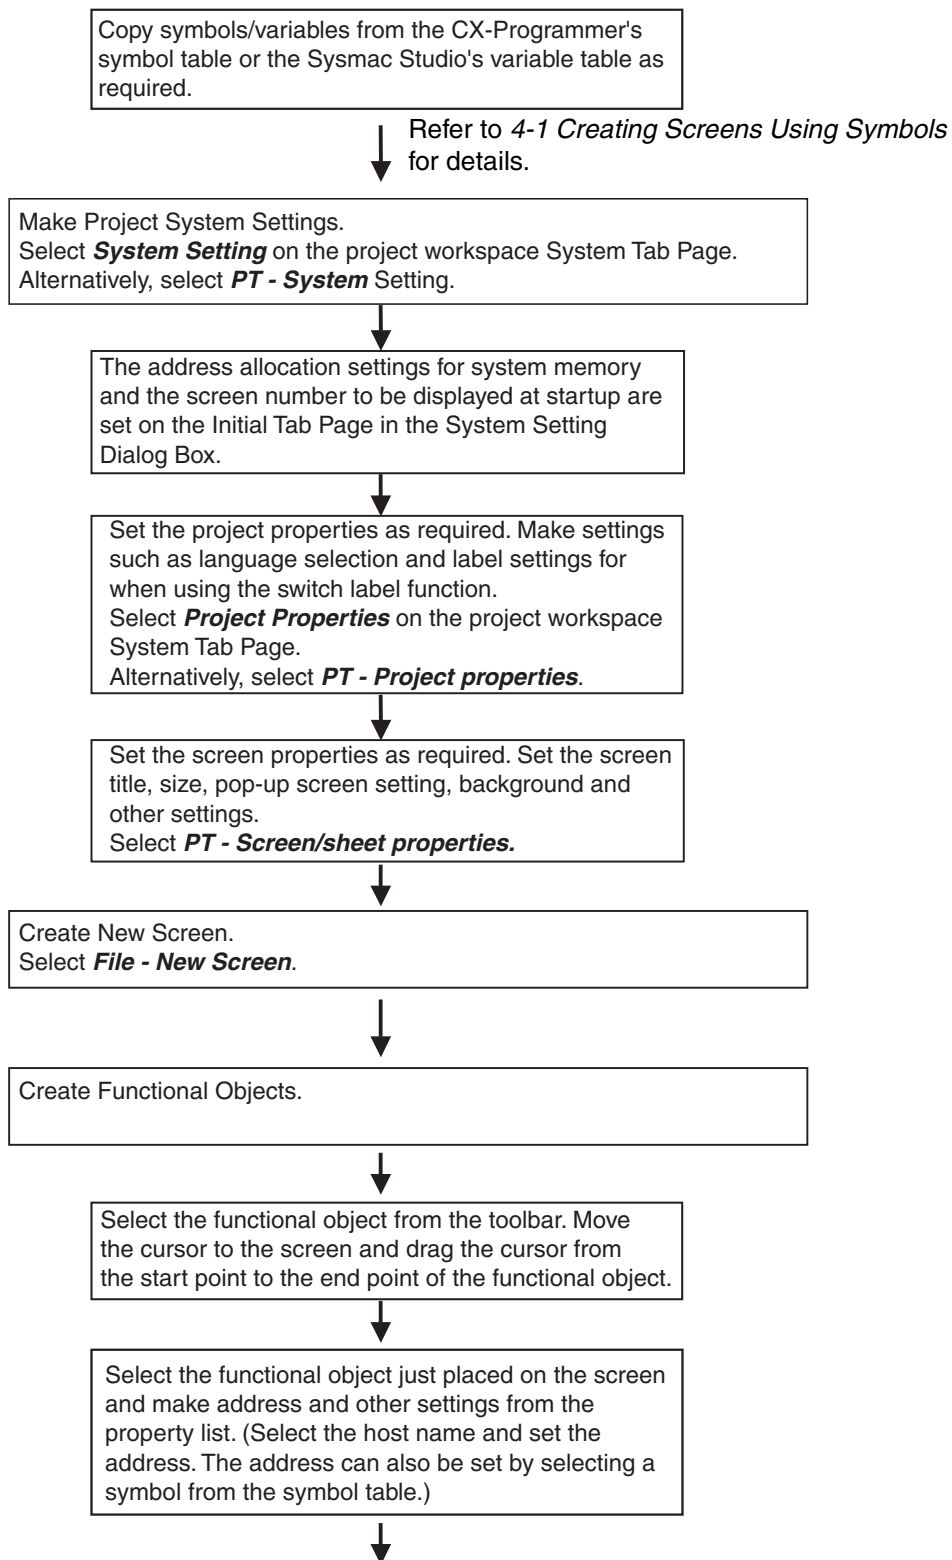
Copy symbols/variables from the CX-Programmer's symbol table or the Sysmac Studio's variable table as required.

Refer to *4-1 Creating Screens Using Symbols* for details.

Make Project System Settings.
Select ***System Setting*** on the project workspace System Tab Page.
Alternatively, select ***PT - System*** Setting.

The address allocation settings for system memory and the screen number to be displayed at startup are set on the Initial Tab Page in the System Setting Dialog Box.

Set the project properties as required. Make settings such as language selection and label settings for when using the switch label function.
Select ***Project Properties*** on the project workspace System Tab Page.
Alternatively, select ***PT - Project properties***.

Set the screen properties as required. Set the screen title, size, pop-up screen setting, background and other settings.
Select ***PT - Screen/sheet properties.***

Create New Screen.
Select ***File - New Screen***.

Create Functional Objects.

Select the functional object from the toolbar. Move the cursor to the screen and drag the cursor from the start point to the end point of the functional object.

Select the functional object just placed on the screen and make address and other settings from the property list. (Select the host name and set the address. The address can also be set by selecting a symbol from the symbol table.)